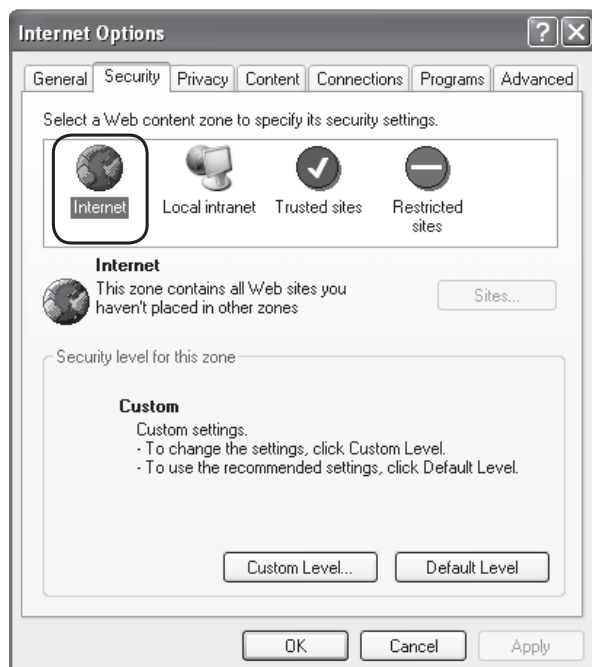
Internet Options

?

General Security Privacy Content Connections Programs Advanced

Select a Web content zone to specify its security settings.

Internet Local intranet Trusted sites Restricted sites

Internet
This zone contains all Web sites you haven't placed in other zones

Sites...

Security level for this zone

Custom
Custom settings.
- To change the settings, click Custom Level.
- To use the recommended settings, click Default Level.

Custom Level... Default Level

OK Cancel Apply